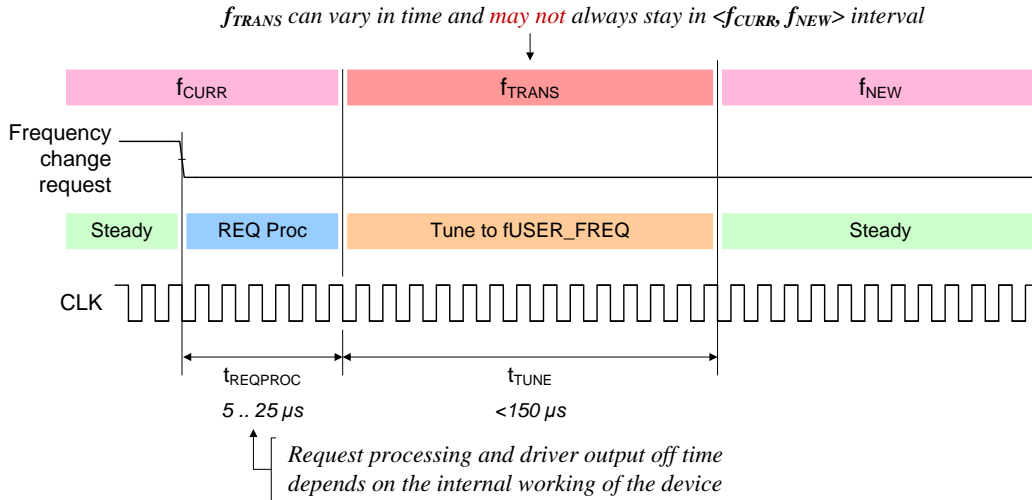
$f_{TRANS}$ can vary in time and may not always stay in <$f_{CURR}$, $f_{NEW}$> interval

$f_{CURR}$

$f_{TRANS}$

$f_{NEW}$

Frequency change request

Steady

REQ Proc

Tune to fUSER_FREQ

Steady

CLK

$t_{REQPROC}$

5 .. 25 µs

$t_{TUNE}$

<150 µs

Request processing and driver output off time depends on the internal working of the device